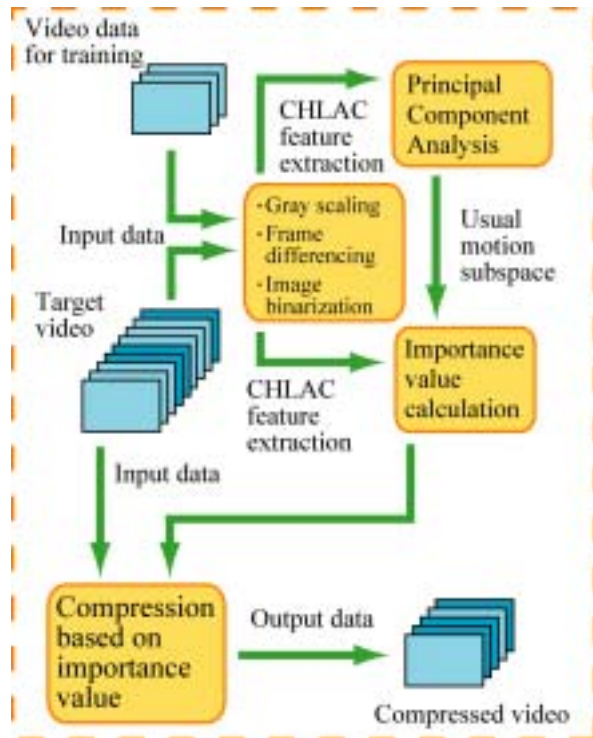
Video data for training

CHLAC feature extraction

Principal Component Analysis

Input data

·Gray scaling
·Frame differencing
·Image binarization

Usual motion subspace

Target video

Importance value calculation

CHLAC feature extraction

Input data

Compression based on importance value

Output data

Compressed video